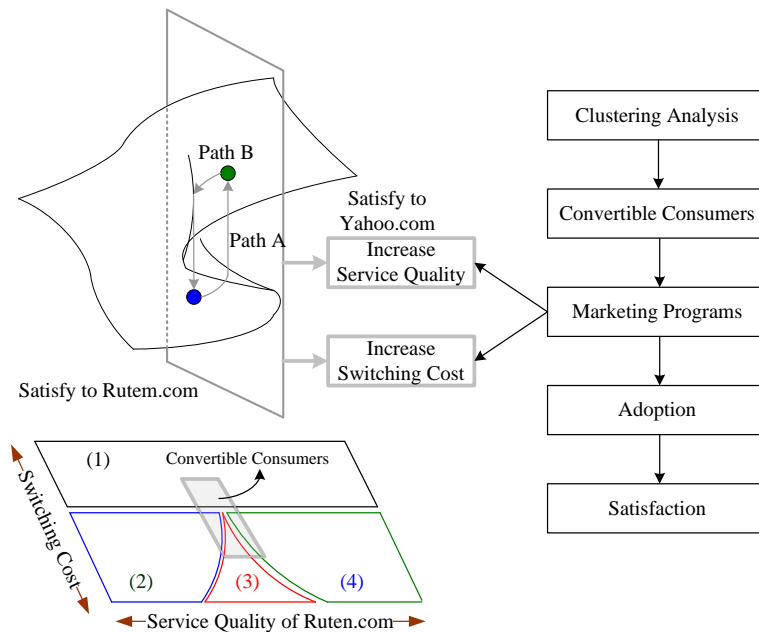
Path B

Path A

Satisfy to Yahoo.com

Increase Service Quality

Increase Switching Cost

Satisfy to Rutem.com

Clustering Analysis

Convertible Consumers

Marketing Programs

Adoption

Satisfaction

(1)

Convertible Consumers

Switching Cost

(2)

(3)

(4)

Service Quality of Ruten.com